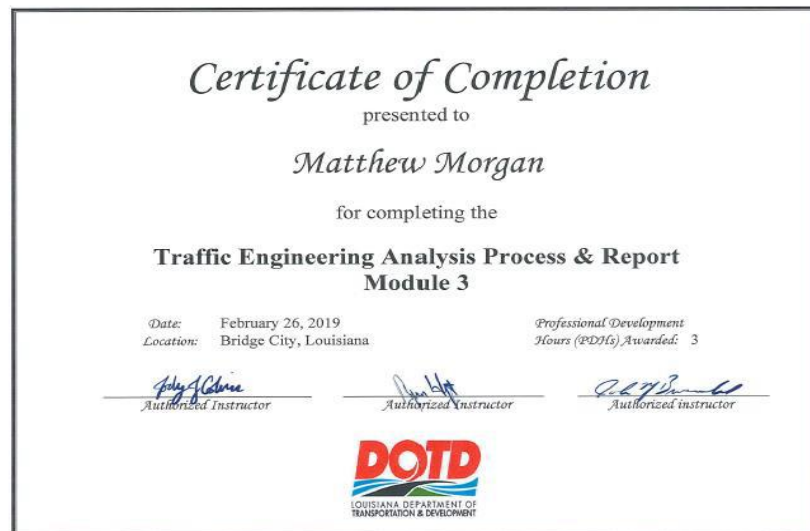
Certificate of Completion
presented to

Matthew Morgan

for completing the

Traffic Engineering Analysis Process & Report
Module 3

Date: February 26, 2019
Location: Bridge City, Louisiana

Professional Development Hours (PDHs) Awarded: 3

Authorized Instructor

Authorized Instructor

Authorized instructor

DOTD
LOUISIANA DEPARTMENT OF TRANSPORTATION & DEVELOPMENT